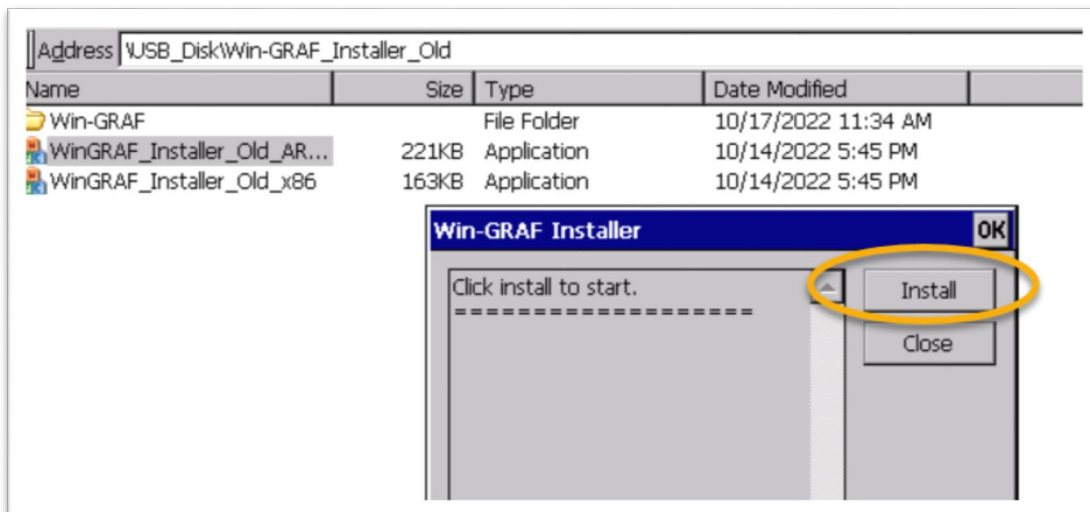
Address \USB_Disk\Win-GRAF_Installer_Old

| Name | Size | Type | Date Modified |
|---|---|---|---|
| Win-GRAF | | File Folder | 10/17/2022 11:34 AM |
| WinGRAF_Installer_Old_AR... | 221KB | Application | 10/14/2022 5:45 PM |
| WinGRAF_Installer_Old_x86 | 163KB | Application | 10/14/2022 5:45 PM |

Win-GRAF Installer
OK

Click install to start.
====================

Install
Close